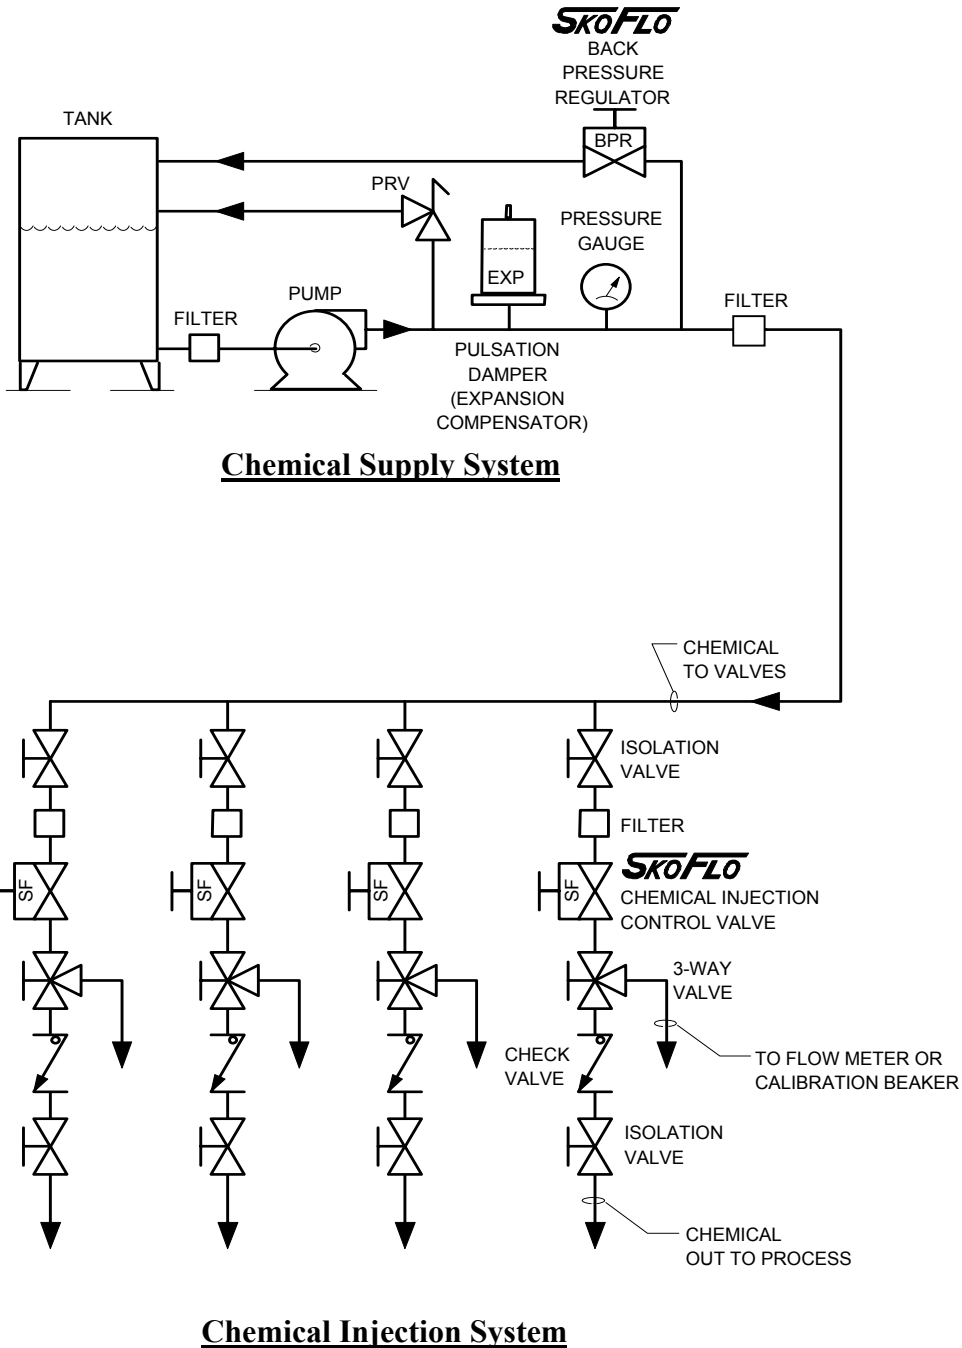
SKOFLO
BACK PRESSURE REGULATOR

TANK

BPR

PRV

PRESSURE GAUGE

EXP

PUMP

FILTER

FILTER

PULSATION DAMPER (EXPANSION COMPENSATOR)

Chemical Supply System

CHEMICAL TO VALVES

ISOLATION VALVE

FILTER

SKOFLO
CHEMICAL INJECTION CONTROL VALVE

SF

SF

SF

SF

3-WAY VALVE

CHECK VALVE

TO FLOW METER OR CALIBRATION BEAKER

ISOLATION VALVE

CHEMICAL OUT TO PROCESS

Chemical Injection System